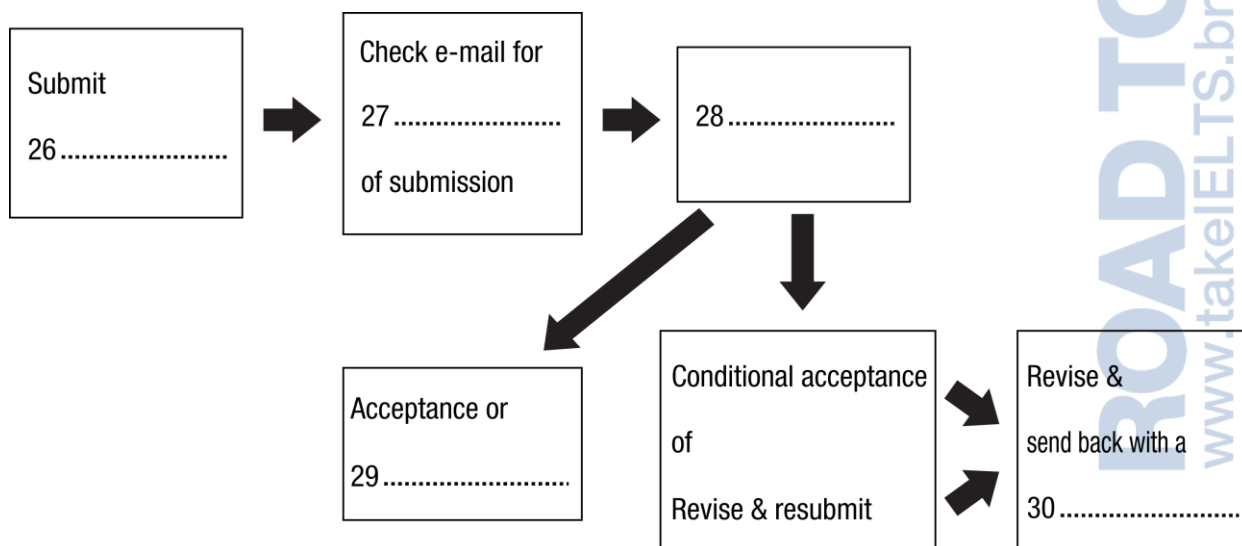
Submit

26........................

Check e-mail for

27........................

of submission

28........................

Acceptance or

29..........................

Conditional acceptance

of

Revise & resubmit

Revise &

send back with a

30........................

ROAD TO
www.takeIELTS.br